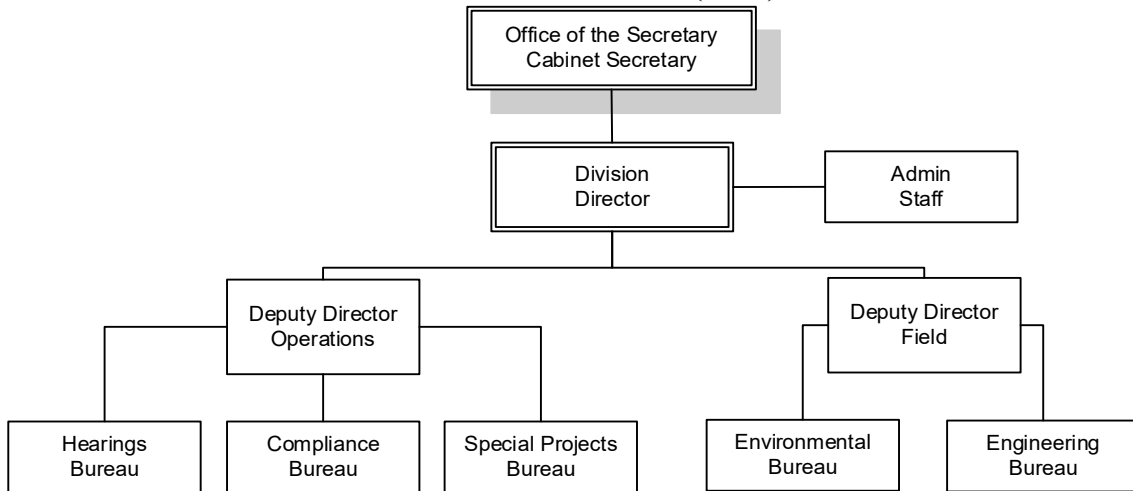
Office of the Secretary
Cabinet Secretary

Division
Director

Admin
Staff

Deputy Director
Operations

Deputy Director
Field

Hearings
Bureau

Compliance
Bureau

Special Projects
Bureau

Environmental
Bureau

Engineering
Bureau